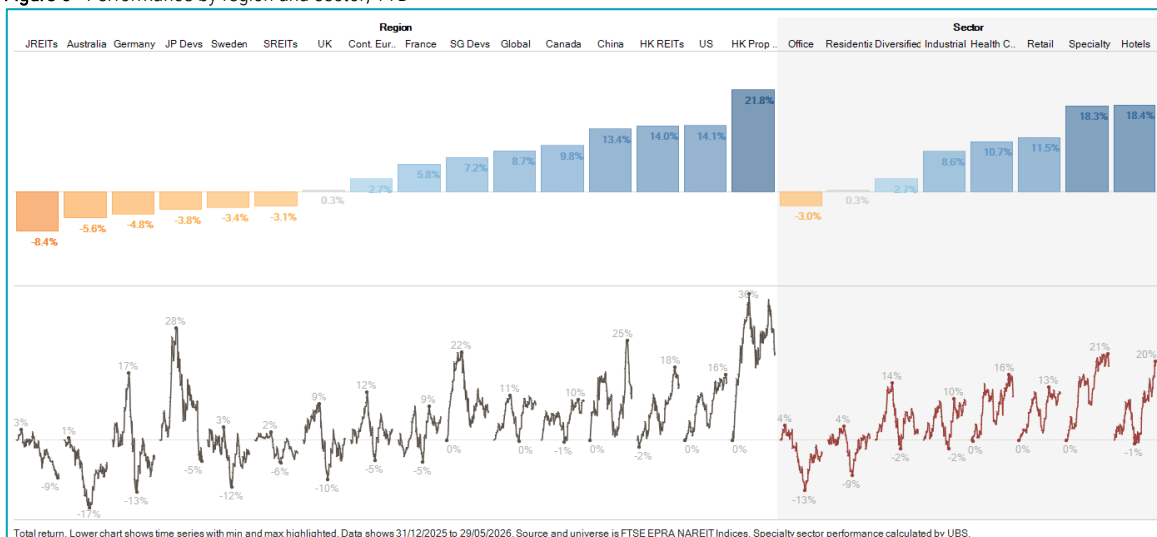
Figure 6 - Performance by region and sector, YTD

Region

JREITs Australia Germany JP Devs Sweden SREITs UK Cont. Eur.. France SG Devs Global Canada China HK REITs US HK Prop ..

-8.4% -5.6% -4.8% -3.8% -3.4% -3.1% 0.3% 2.7% 5.8% 7.2% 8.7% 9.8% 13.4% 14.0% 14.1% 21.8%

Sector

Office Residentia Diversified Industrial Health C.. Retail Specialty Hotels

-3.0% 0.3% 2.7% 8.6% 10.7% 11.5% 18.3% 18.4%

3% -9% 1% -17% 17% -13% 28% -5% 3% -12% 2% -6% 9% -10% 12% -5% 9% -5% 22% 0% 11% 0% 10% -1% 25% 0% 18% -2% 16% 0% 30% 0%

4% -13% 4% -9% 14% -2% 10% -2% 16% 0% 13% 0% 21% 0% 20% -1%

Total return. Lower chart shows time series with min and max highlighted. Data shows 31/12/2025 to 29/05/2026. Source and universe is FTSE EPRA NAREIT Indices. Specialty sector performance calculated by UBS.